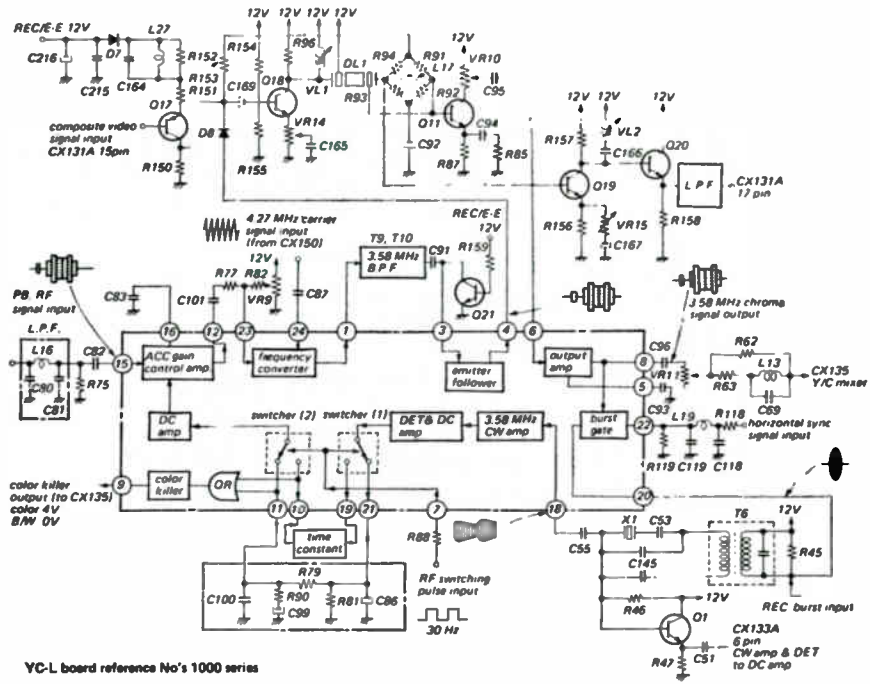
REC/E-E 12V
D7
L27
C216
C215
C164
R152
R153
R151
R154
12V 12V 12V 12V
R96
Q18
C169
VL1
DL1
R94
R91
R93
L17
12V
VR10
C95
R92
Q11
C94
C92
R87
R85
Q17
composite video signal input CX131A 15pin
R150
D8
R155
VR14
C165
12V 12V
VL2
12V
R157
C166
Q20
Q19
LPF
CX131A 17 pin
R156
VR15
C167
R158
4.27 MHz carrier signal input (from CX150)
T9, T10
3.58 MHz BPF
C91
REC/E-E
12V
R159
Q21
12V
R77
R82
VR9
C87
C83
C101
PB RF signal input
L.P.F.
L16
C82
C80
C81
R75
16
12
23
24
1
3
4
6
15
ACC gain control amp
frequency converter
emitter follower
output amp
3.58 MHz chroma signal output
C96
8
VR11
R62
L13
R63
C69
CX135 Y/C mixer
5
C93
22
L19
R118
horizontal sync signal input
R119
C119
C118
DC amp
switcher (2)
switcher (1)
DET & DC amp
3.58 MHz CW amp
burst gate
color killer output (to CX135) color 4V B/W 0V
9
color killer
OR
11
10
19
21
7
18
20
time constant
R88
RF switching pulse input
30 Hz
C55
X1
C53
T6
12V
R45
C145
R46
12V
REC burst input
R79
C100
R90
C99
R81
C86
Q1
CX133A 6 pin CW amp & DET to DC amp
R47
C51
YC-L board reference No's 1000 series